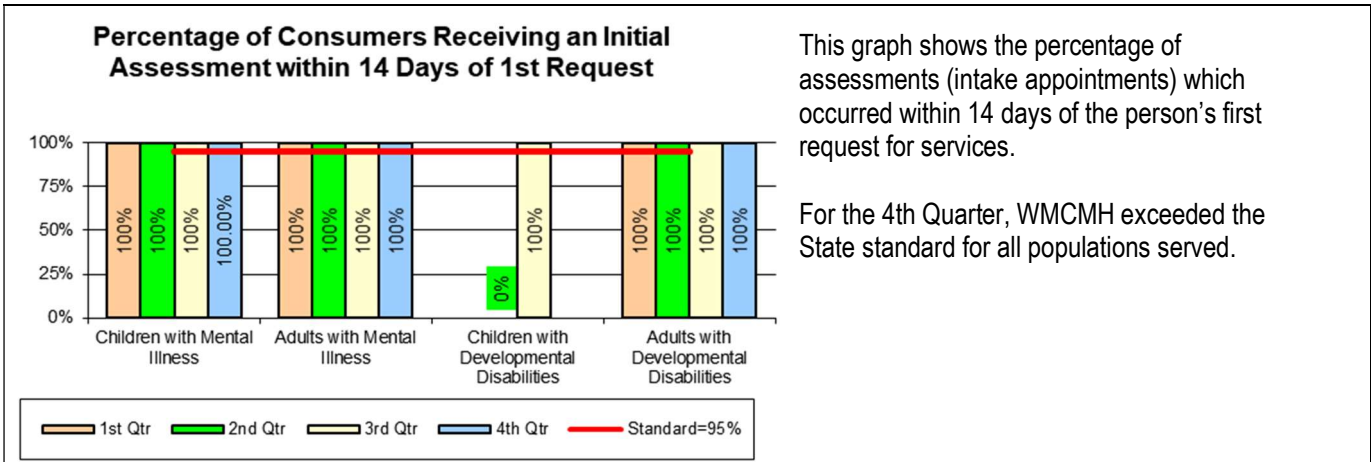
Percentage of Consumers Receiving an Initial Assessment within 14 Days of 1st Request

100%
75%
50%
25%
0%

100%
100%
100%
100.00%
100%
100%
100%
100%
0%
100%
100%
100%
100%
100%

Children with Mental Illness
Adults with Mental Illness
Children with Developmental Disabilities
Adults with Developmental Disabilities

1st Qtr
2nd Qtr
3rd Qtr
4th Qtr
Standard=95%

This graph shows the percentage of assessments (intake appointments) which occurred within 14 days of the person's first request for services.

For the 4th Quarter, WMCMH exceeded the State standard for all populations served.